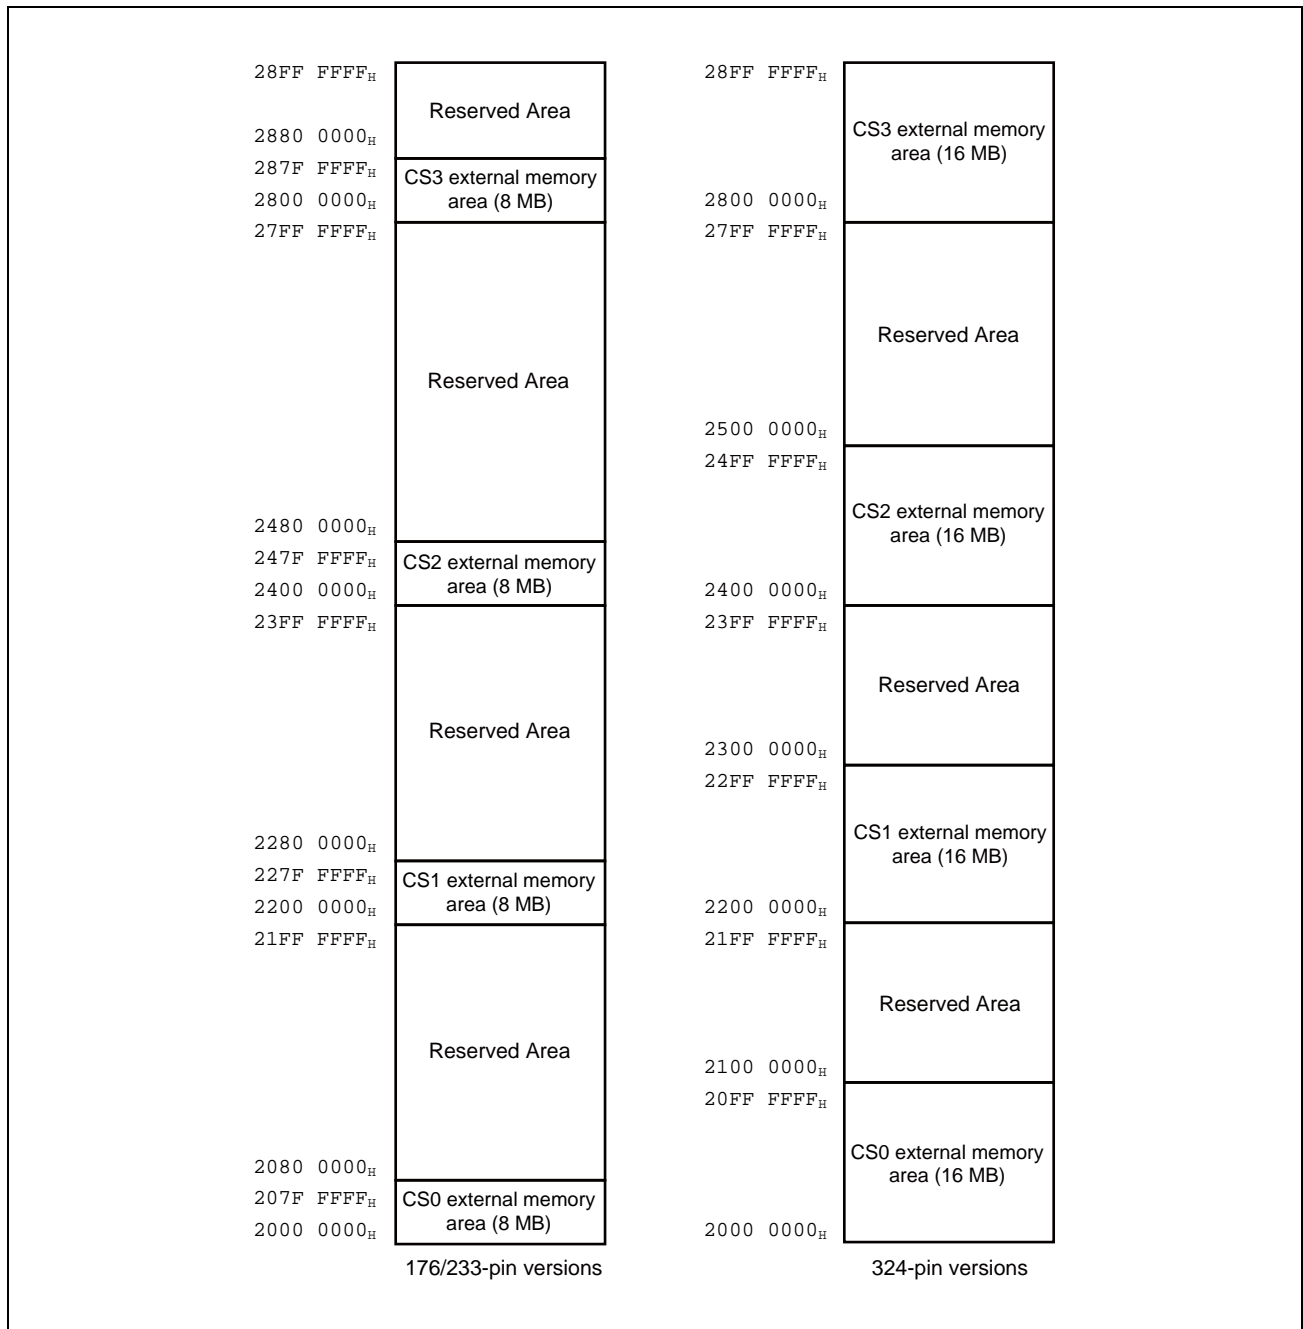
$28FF\ FFFF_H$

Reserved Area

$2880\ 0000_H$

$287F\ FFFF_H$

CS3 external memory area (8 MB)

$2800\ 0000_H$

$27FF\ FFFF_H$

Reserved Area

$2480\ 0000_H$

$247F\ FFFF_H$

CS2 external memory area (8 MB)

$2400\ 0000_H$

$23FF\ FFFF_H$

Reserved Area

$2280\ 0000_H$

$227F\ FFFF_H$

CS1 external memory area (8 MB)

$2200\ 0000_H$

$21FF\ FFFF_H$

Reserved Area

$2080\ 0000_H$

$207F\ FFFF_H$

CS0 external memory area (8 MB)

$2000\ 0000_H$

176/233-pin versions

$28FF\ FFFF_H$

CS3 external memory area (16 MB)

$2800\ 0000_H$

$27FF\ FFFF_H$

Reserved Area

$2500\ 0000_H$

$24FF\ FFFF_H$

CS2 external memory area (16 MB)

$2400\ 0000_H$

$23FF\ FFFF_H$

Reserved Area

$2300\ 0000_H$

$22FF\ FFFF_H$

CS1 external memory area (16 MB)

$2200\ 0000_H$

$21FF\ FFFF_H$

Reserved Area

$2100\ 0000_H$

$20FF\ FFFF_H$

CS0 external memory area (16 MB)

$2000\ 0000_H$

324-pin versions